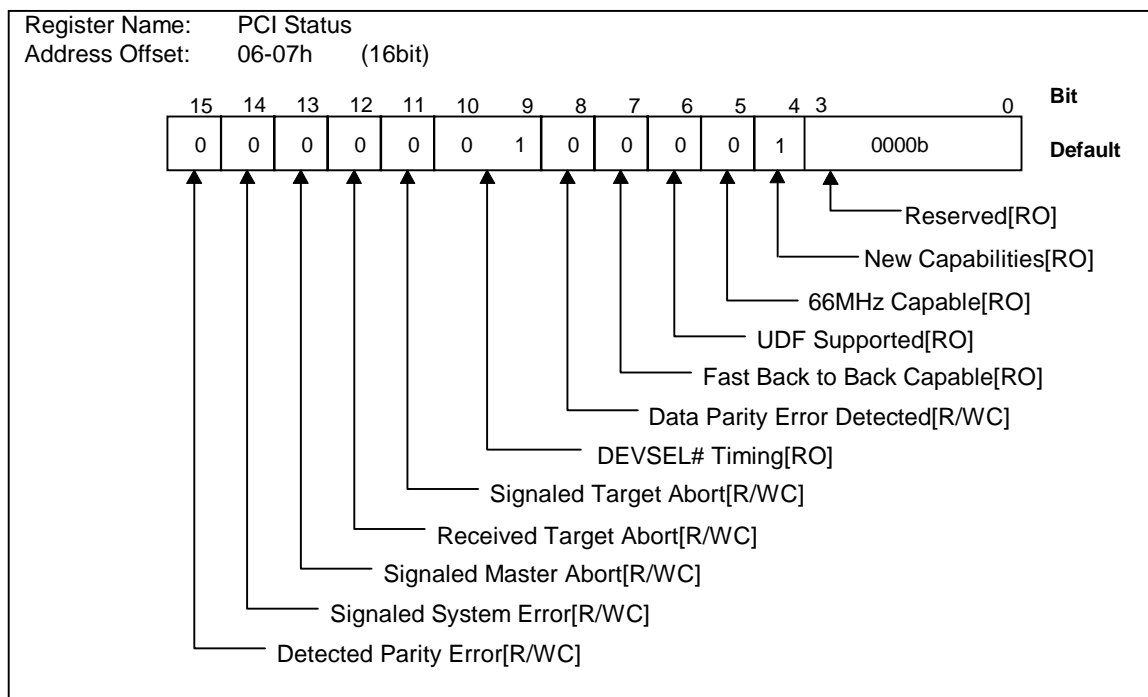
Register Name: PCI Status
Address Offset: 06-07h (16bit)

15 14 13 12 11 10 9 8 7 6 5 4 3 0 Bit

| 0 | 0 | 0 | 0 | 0 | 0 1 | 0 | 0 | 0 | 0 | 1 | 0000b |
|---|---|---|---|---|---|---|---|---|---|---|---|

Default

Reserved[RO]
New Capabilities[RO]
66MHz Capable[RO]
UDF Supported[RO]
Fast Back to Back Capable[RO]
Data Parity Error Detected[R/WC]
DEVSEL# Timing[RO]
Signaled Target Abort[R/WC]
Received Target Abort[R/WC]
Signaled Master Abort[R/WC]
Signaled System Error[R/WC]
Detected Parity Error[R/WC]